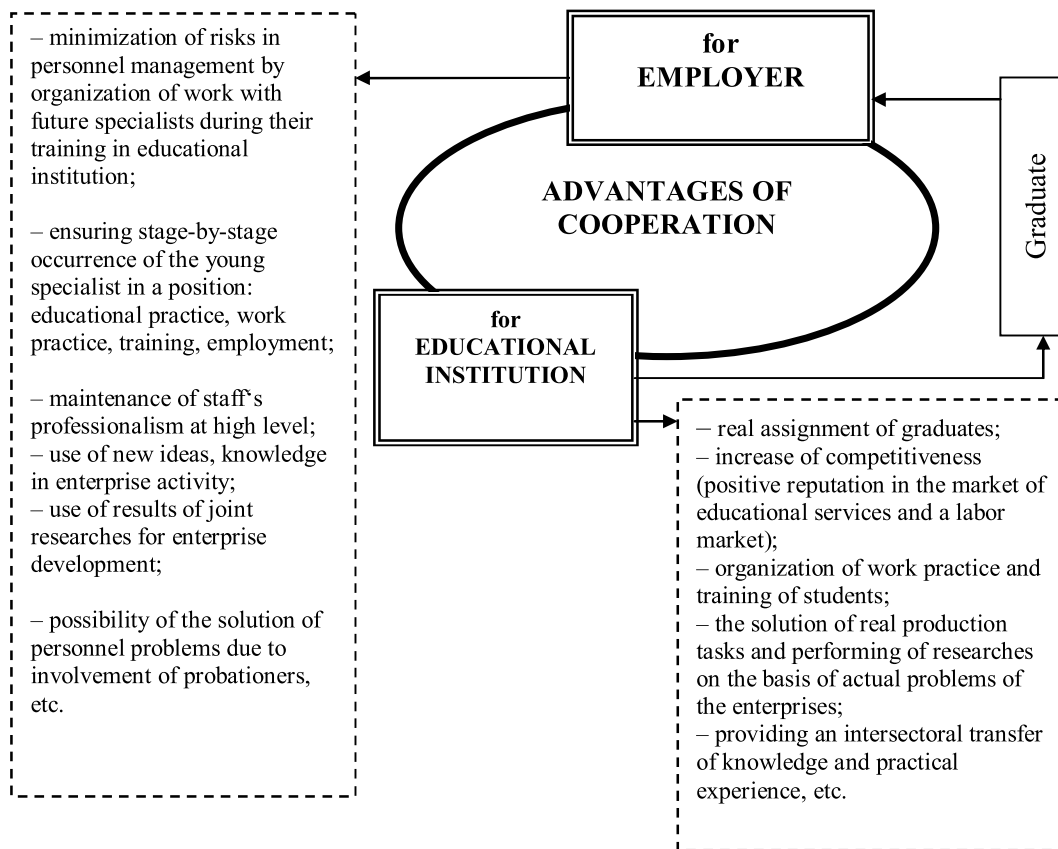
– minimization of risks in personnel management by organization of work with future specialists during their training in educational institution;

– ensuring stage-by-stage occurrence of the young specialist in a position: educational practice, work practice, training, employment;

– maintenance of staff‘s professionalism at high level;
– use of new ideas, knowledge in enterprise activity;
– use of results of joint researches for enterprise development;

– possibility of the solution of personnel problems due to involvement of probationers, etc.

for
EMPLOYER

ADVANTAGES OF COOPERATION

for
EDUCATIONAL INSTITUTION

Graduate

– real assignment of graduates;
– increase of competitiveness (positive reputation in the market of educational services and a labor market);
– organization of work practice and training of students;
– the solution of real production tasks and performing of researches on the basis of actual problems of the enterprises;
– providing an intersectoral transfer of knowledge and practical experience, etc.